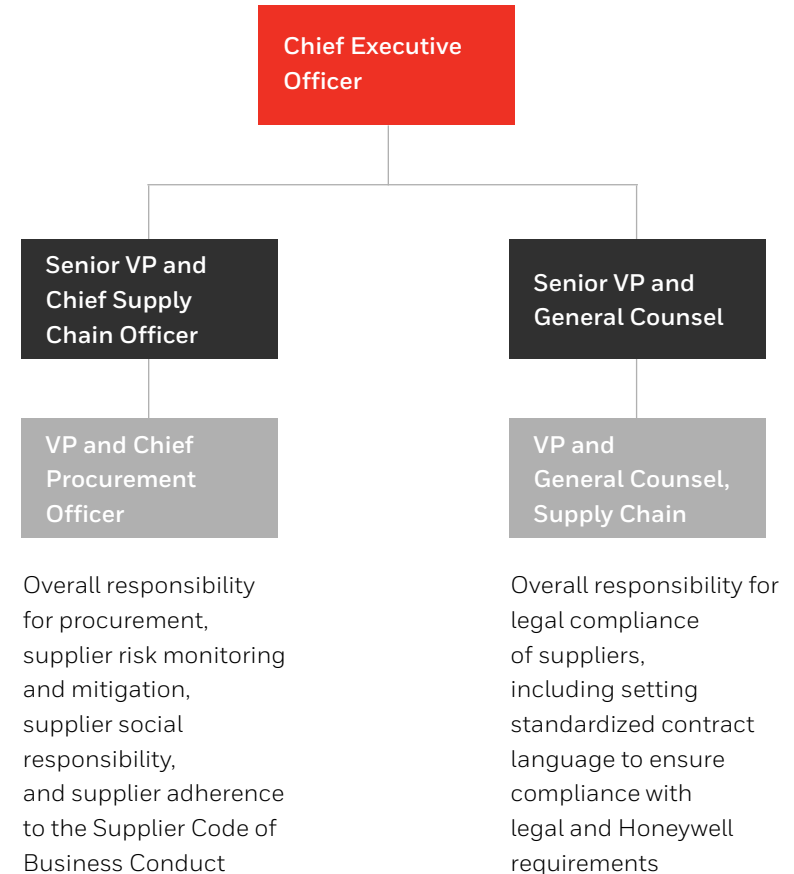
Chief Executive Officer

Senior VP and Chief Supply Chain Officer

VP and Chief Procurement Officer

Overall responsibility for procurement, supplier risk monitoring and mitigation, supplier social responsibility, and supplier adherence to the Supplier Code of Business Conduct

Senior VP and General Counsel

VP and General Counsel, Supply Chain

Overall responsibility for legal compliance of suppliers, including setting standardized contract language to ensure compliance with legal and Honeywell requirements